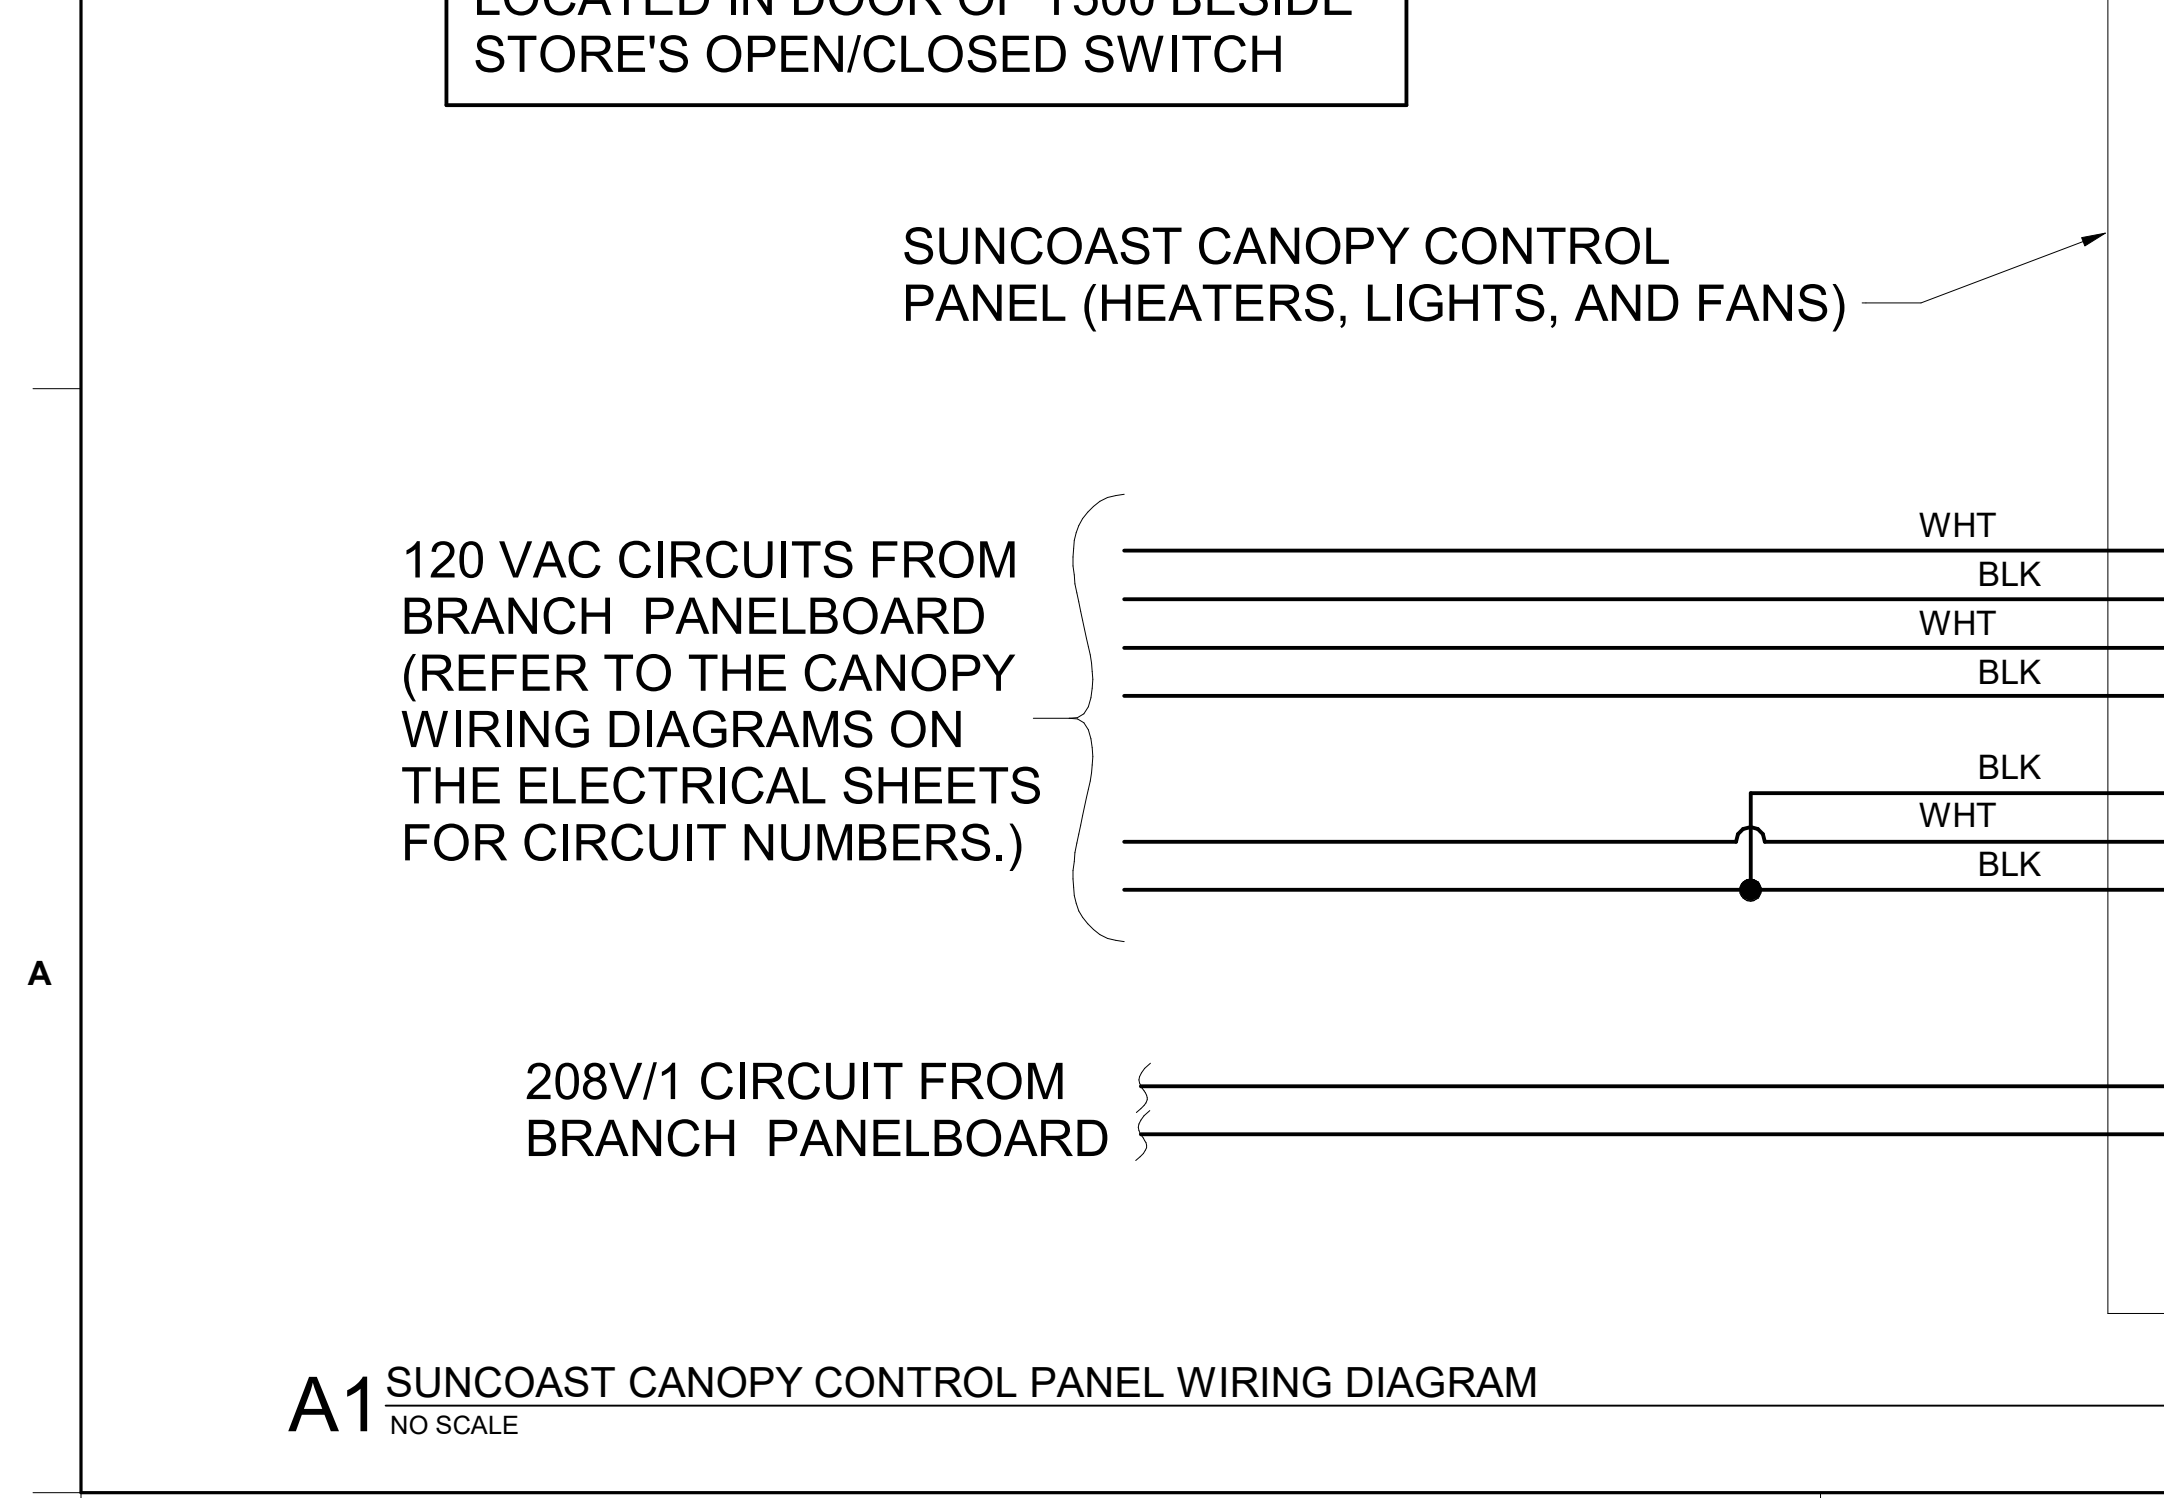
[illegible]
STORE'S OPEN/CLOSED SWITCH

SUNCOAST CANOPY CONTROL PANEL (HEATERS, LIGHTS, AND FANS)

120 VAC CIRCUITS FROM BRANCH PANELBOARD (REFER TO THE CANOPY WIRING DIAGRAMS ON THE ELECTRICAL SHEETS FOR CIRCUIT NUMBERS.)

WHT
BLK
WHT
BLK
BLK
WHT
BLK

A

208V/1 CIRCUIT FROM BRANCH PANELBOARD

A1 SUNCOAST CANOPY CONTROL PANEL WIRING DIAGRAM
NO SCALE